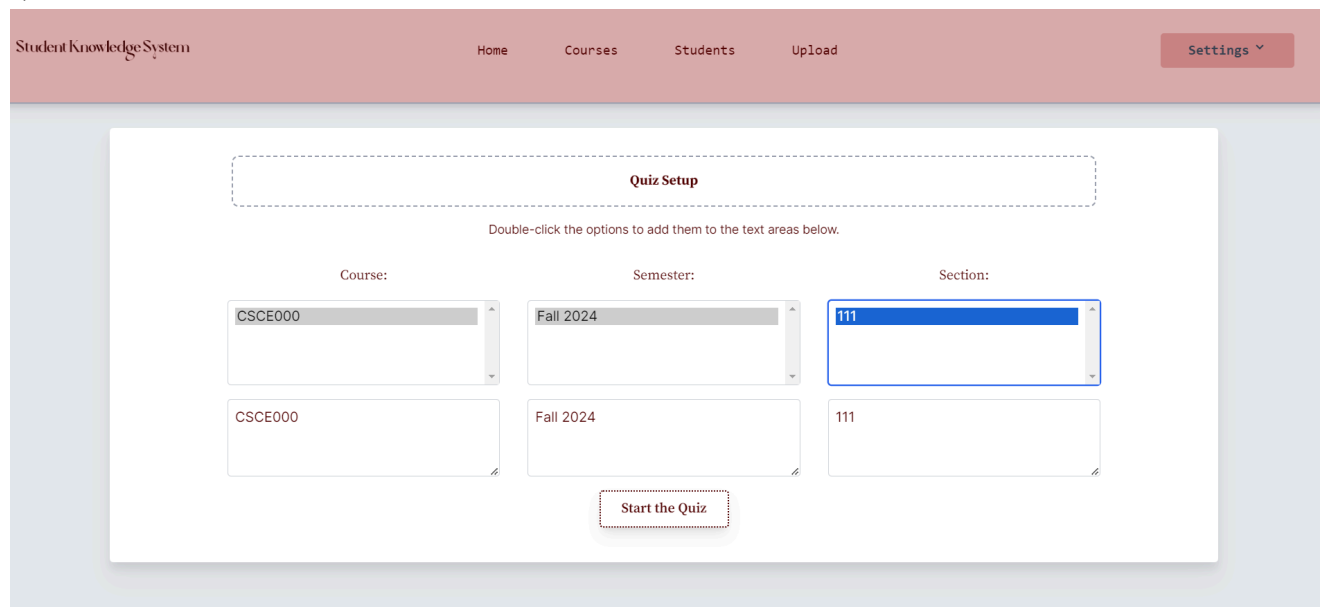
Student Knowledge System

Home Courses Students Upload

Settings

Quiz Setup

Double-click the options to add them to the text areas below.

Course:

Semester:

Section:

CSCE000

Fall 2024

111

CSCE000

Fall 2024

111

Start the Quiz